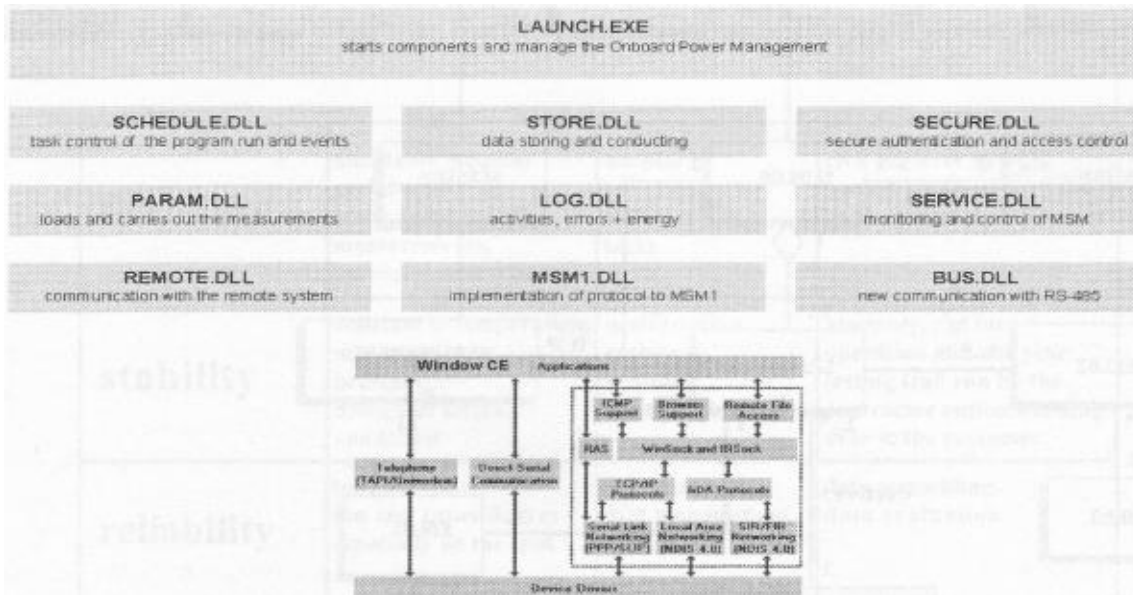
LAUNCH.EXE
starts components and manage the Onboard Power Management

SCHEDULE.DLL
task control of the program run and events

STORE.DLL
data storing and conducting

SECURE.DLL
secure authentication and access control

PARAM.DLL
loads and carries out the measurements

LOG.DLL
activities, errors + energy

SERVICE.DLL
monitoring and control of MSM

REMOTE.DLL
communication with the remote system

MSM1.DLL
implementation of protocol to MSM1

BUS.DLL
new communication with RS-485

Window CE

Applications

ICMP Support

Browser Support

Remote File Access

RAS

WinSock and IRSock

Telephone (TAPI/Unimodem)

Direct Serial Communication

TCP/IP Protocols

IrDA Protocols

Serial Link Networking (PPP/SLIP)

Local Area Networking (NDIS 4.0)

SIR/FIR Networking (NDIS 4.0)

Device Drivers

stability

reliability